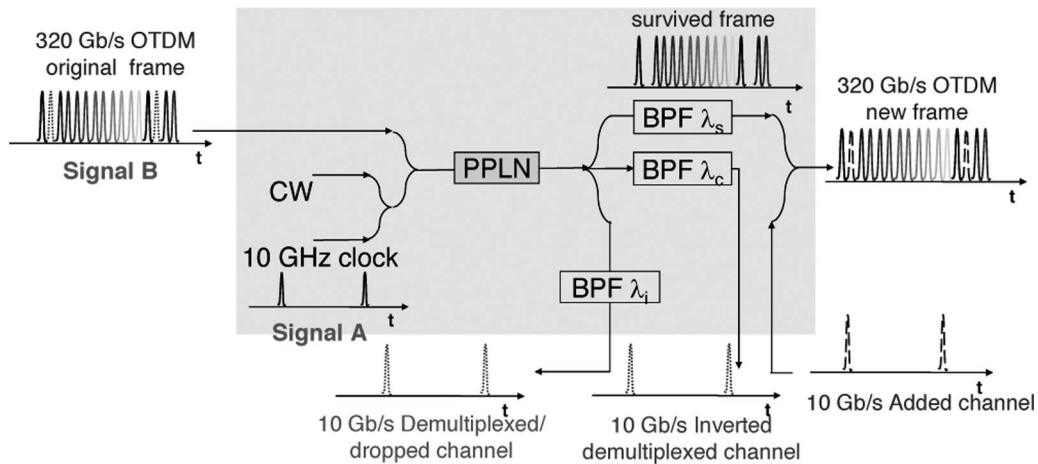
320 Gb/s OTDM original frame

t

Signal B

CW

10 GHz clock

t

Signal A

PPLN

survived frame

t

BPF $\lambda_s$

BPF $\lambda_c$

BPF $\lambda_i$

320 Gb/s OTDM new frame

t

t

10 Gb/s Demultiplexed/ dropped channel

t

10 Gb/s Inverted demultiplexed channel

t

10 Gb/s Added channel